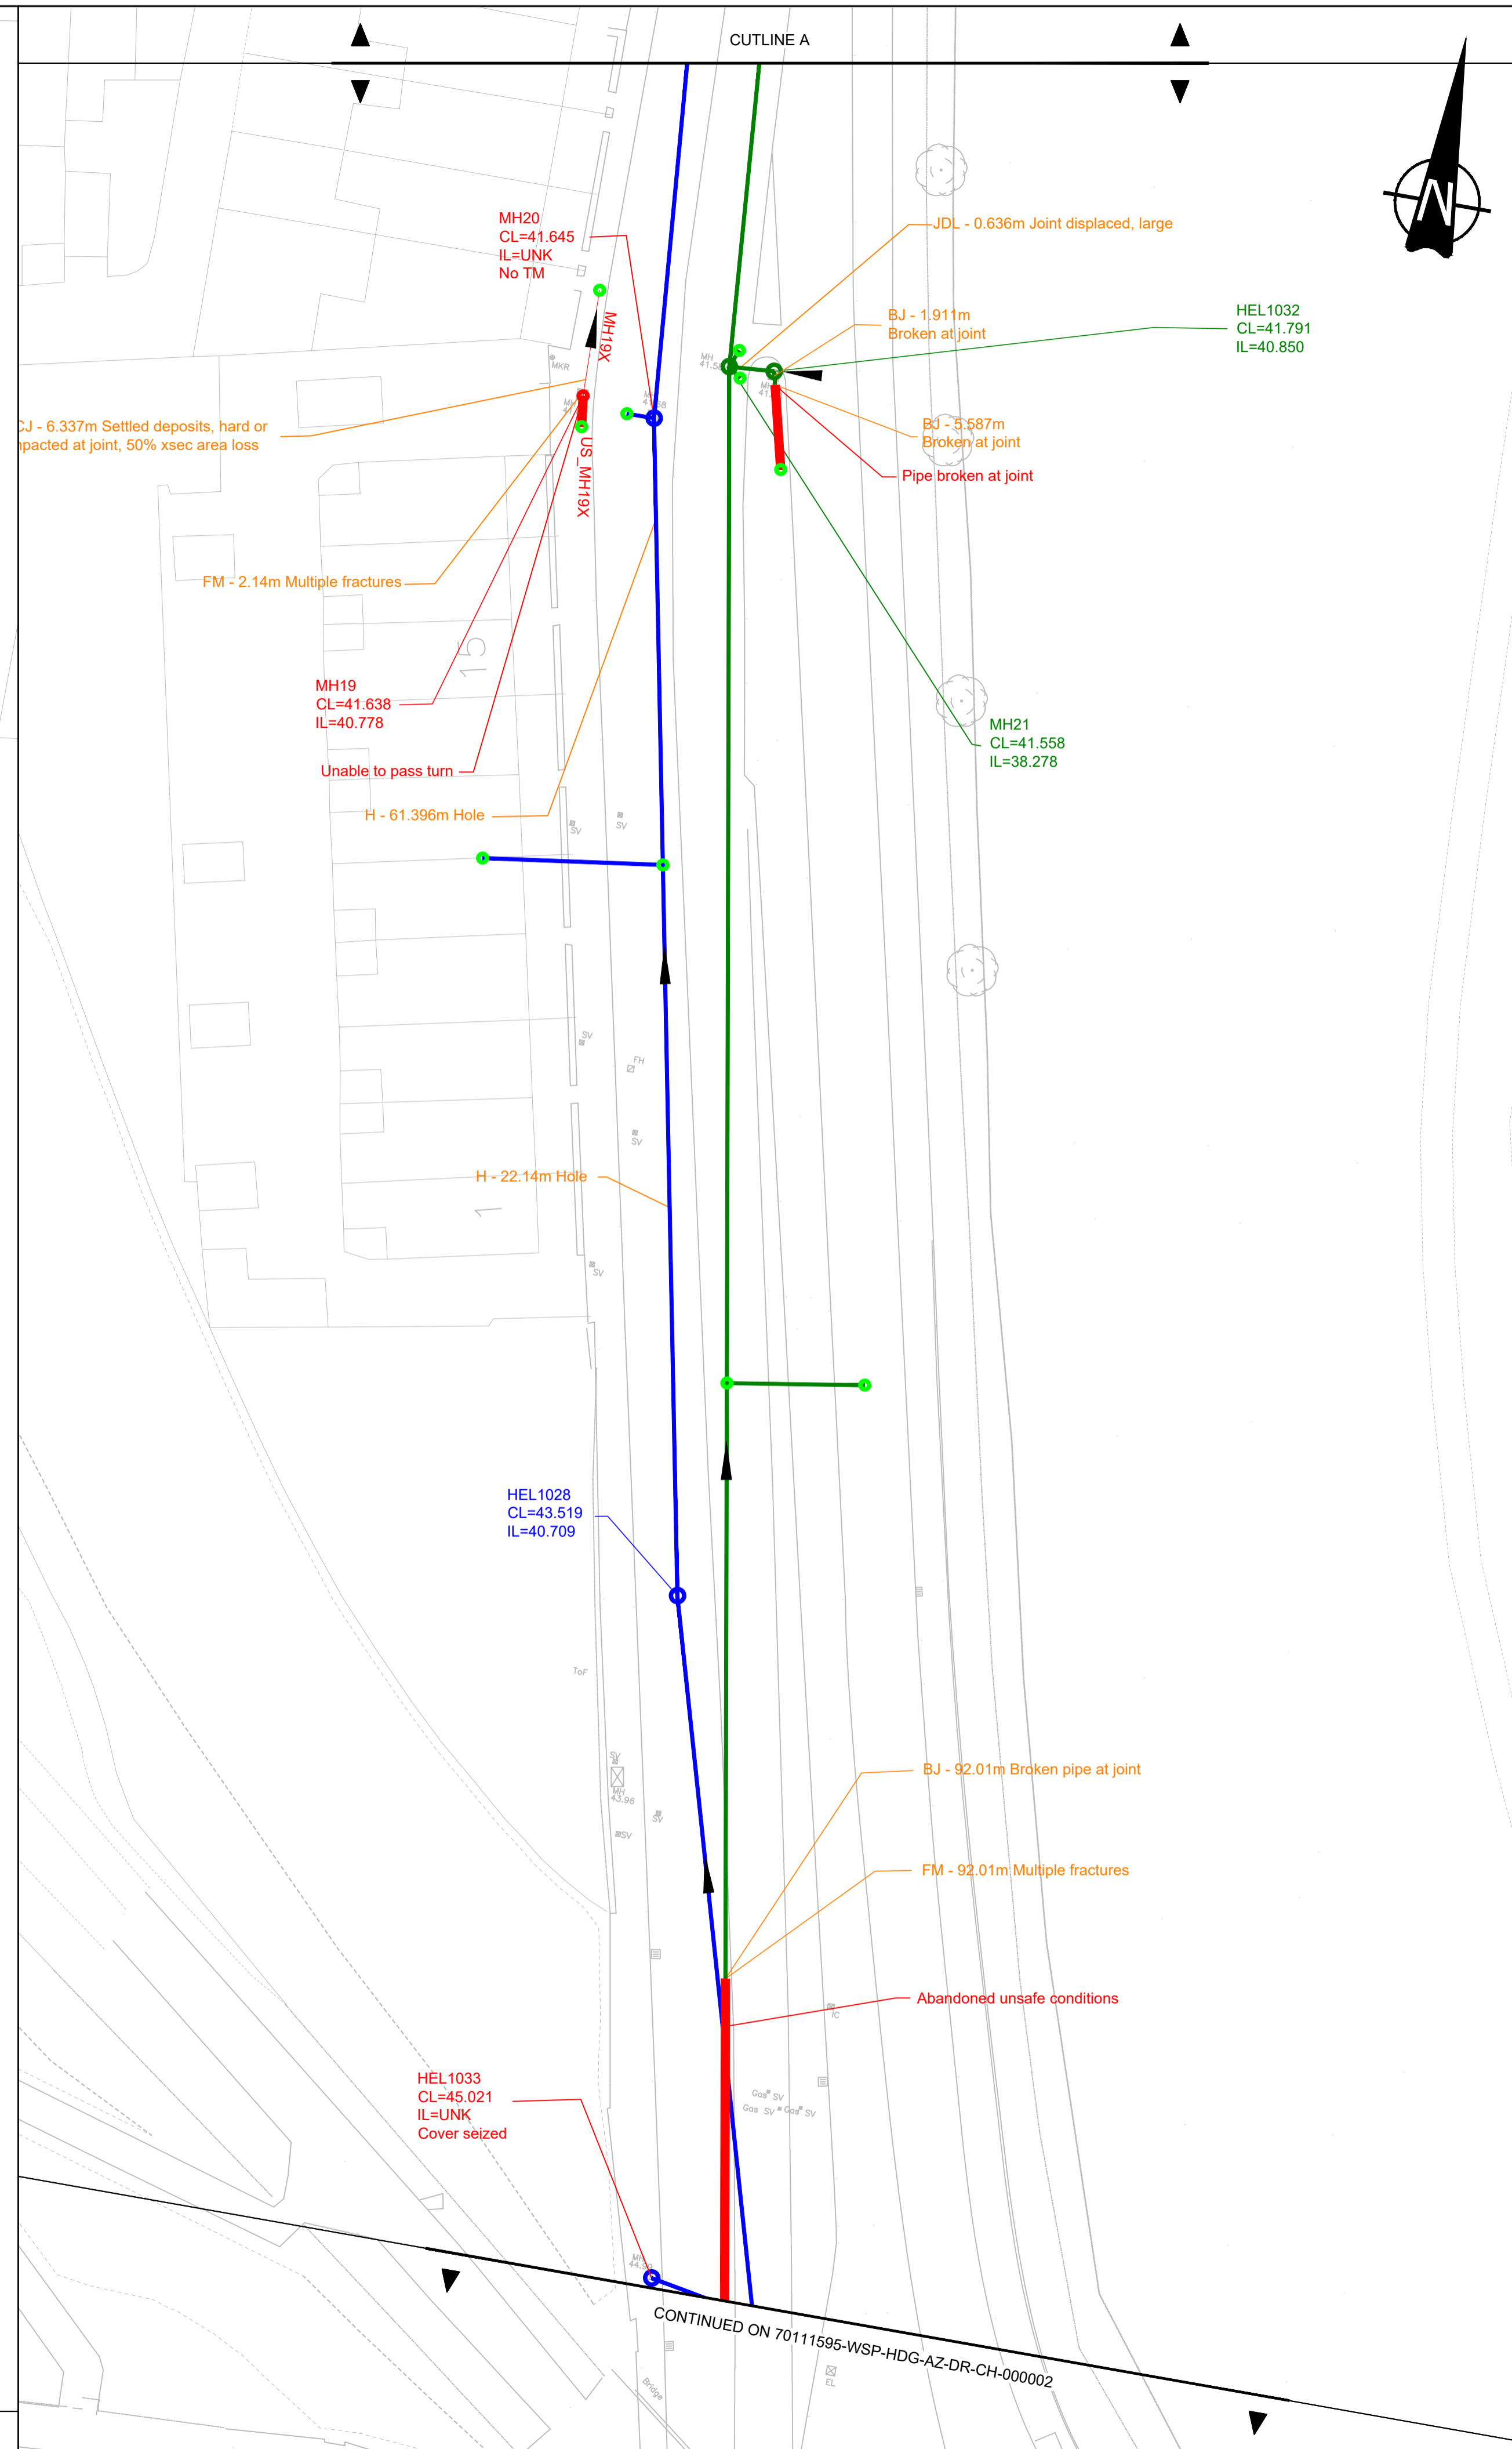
CUTLINE A

N

MH20
CL=41.645
IL=UNK
No TM

JDL - 0.636m Joint displaced, large

BJ - 1.911m
Broken at joint

HEL1032
CL=41.791
IL=40.850

MH19X

CJ - 6.337m Settled deposits, hard or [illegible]pacted at joint, 50% xsec area loss

US_MH19X

BJ - 5.587m
Broken at joint

Pipe broken at joint

FM - 2.14m Multiple fractures

MH19
CL=41.638
IL=40.778

MH21
CL=41.558
IL=38.278

Unable to pass turn

H - 61.396m Hole

SV
SV
SV
FH
SV

H - 22.14m Hole

SV

HEL1028
CL=43.519
IL=40.709

ToF

SV
MH
43.96
SV
SV

BJ - 92.01m Broken pipe at joint

FM - 92.01m Multiple fractures

Abandoned unsafe conditions

IC

HEL1033
CL=45.021
IL=UNK
Cover seized

Gas SV
Gas SV Gas SV

CONTINUED ON 70111595-WSP-HDG-AZ-DR-CH-000002

EL
Bridge